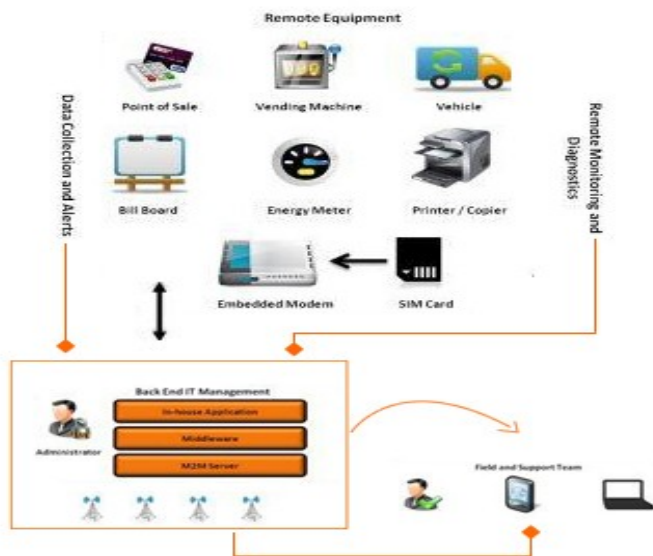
Remote Equipment

Point of Sale

Vending Machine

Vehicle

Bill Board

Energy Meter

Printer / Copier

Embedded Modem

SIM Card

Data Collection and Alerts

Remote Monitoring and Diagnostics

Back End IT Management

In-house Application

Middleware

M2M Server

Administrator

Field and Support Team